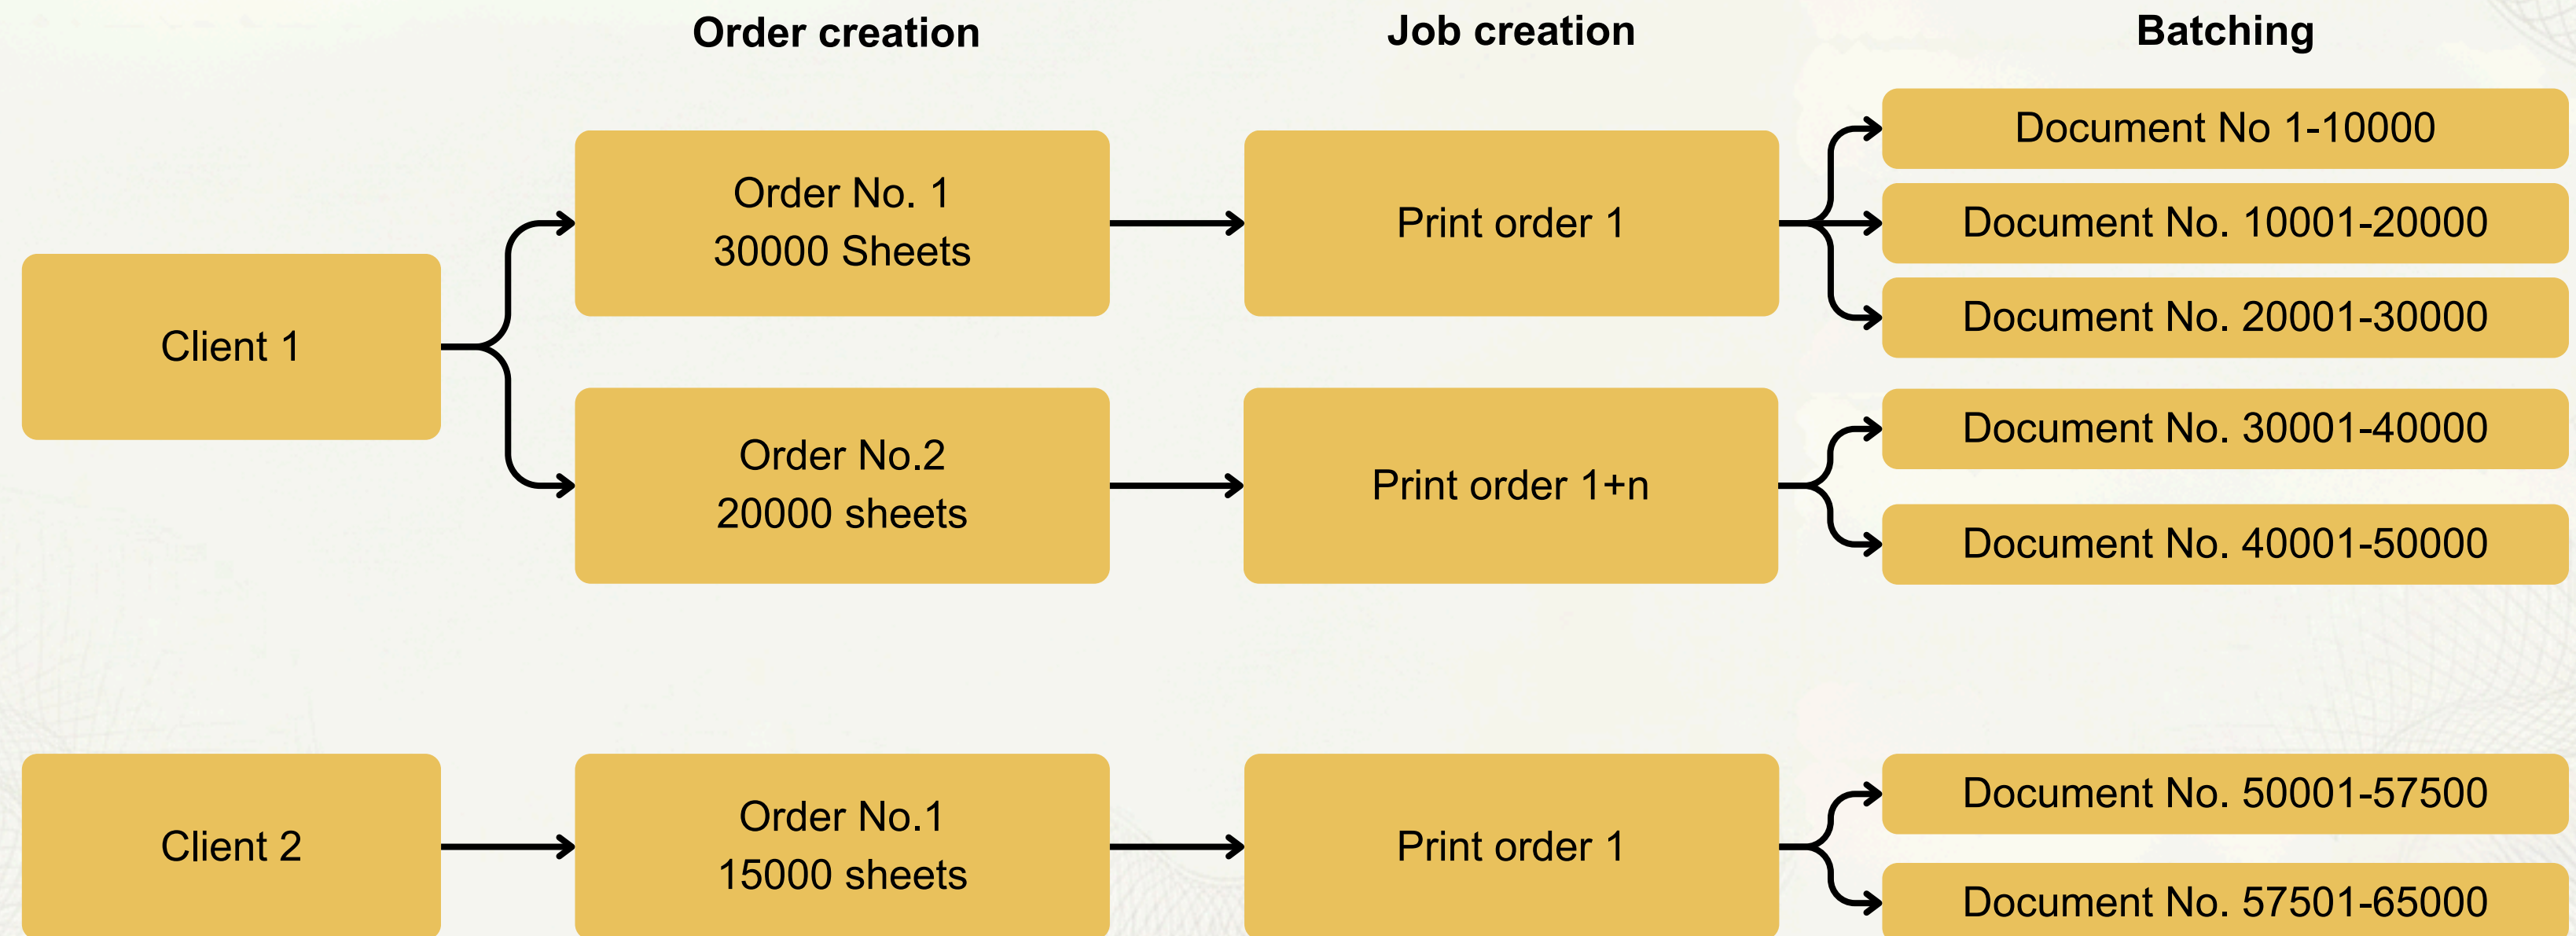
Order creation

Job creation

Batching

Client 1

Order No. 1
30000 Sheets

Print order 1

Document No 1-10000

Document No. 10001-20000

Document No. 20001-30000

Order No.2
20000 sheets

Print order 1+n

Document No. 30001-40000

Document No. 40001-50000

Client 2

Order No.1
15000 sheets

Print order 1

Document No. 50001-57500

Document No. 57501-65000